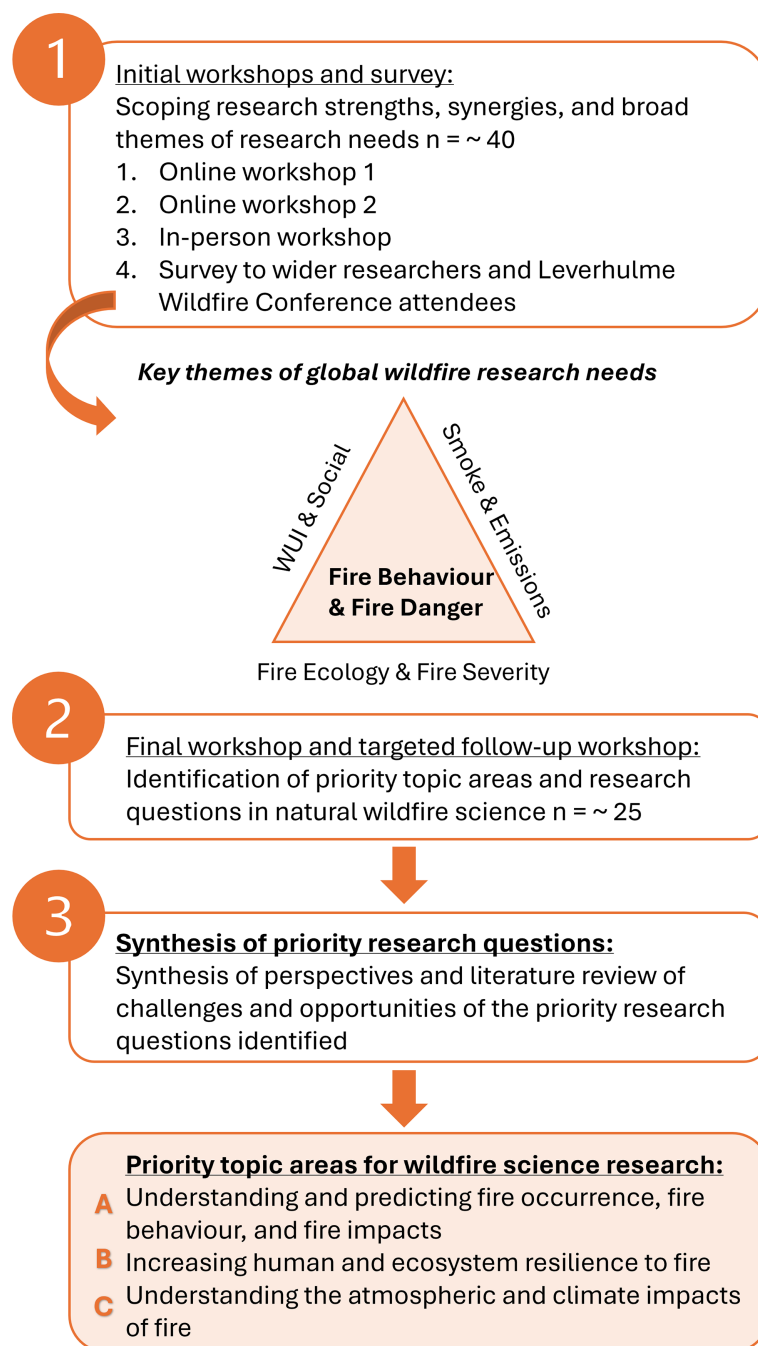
1

Initial workshops and survey:
Scoping research strengths, synergies, and broad themes of research needs n = ~ 40
1. Online workshop 1
2. Online workshop 2
3. In-person workshop
4. Survey to wider researchers and Leverhulme Wildfire Conference attendees

Key themes of global wildfire research needs

WUI & Social

Smoke & Emissions

Fire Behaviour & Fire Danger

Fire Ecology & Fire Severity

2

Final workshop and targeted follow-up workshop:
Identification of priority topic areas and research questions in natural wildfire science n = ~ 25

3

Synthesis of priority research questions:
Synthesis of perspectives and literature review of challenges and opportunities of the priority research questions identified

Priority topic areas for wildfire science research:
A Understanding and predicting fire occurrence, fire behaviour, and fire impacts
B Increasing human and ecosystem resilience to fire
C Understanding the atmospheric and climate impacts of fire